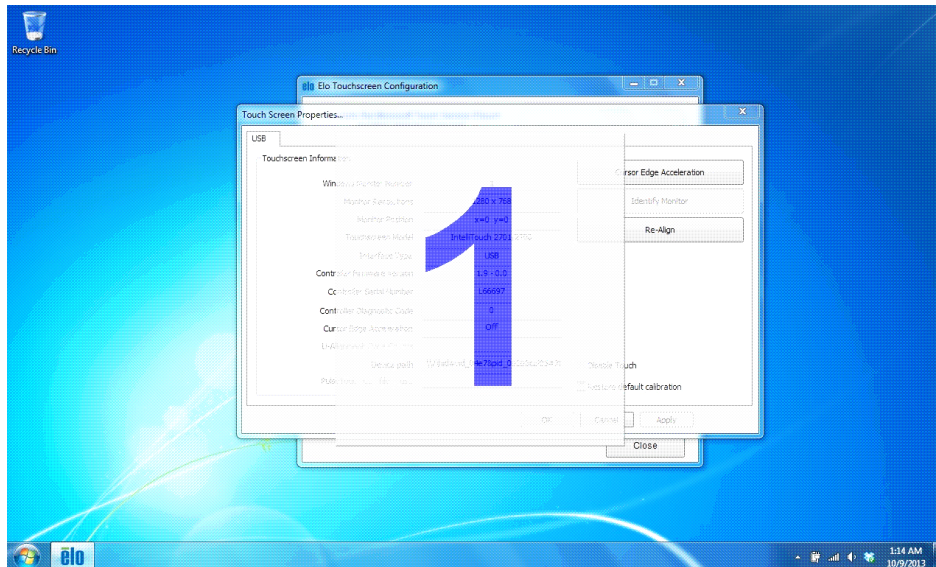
Recycle Bin

elo Elo Touchscreen Configuration

Touch Screen Properties...

USB

Touchscreen Informa

Wind Number Number | 1
Monitor Resolution | 1280 x 768
Monitor Position | x=0 y=0
Touchscreen Model | IntelliTouch 2701 2770
Interface Type | USB
Controller Firmware Version | 1.9 - 0.0
Controller Serial Number | L66697
Controller Diagnostic Code | 0
Cursor Edge Acceleration | Off
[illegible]
Device path | \\?\hid#vid_04e7&pid_0 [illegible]
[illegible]

1

Cursor Edge Acceleration

Identify Monitor

Re-Align

Disable Touch

Restore default calibration

OK Cancel Apply

Close

elo

1:14 AM
10/9/2013